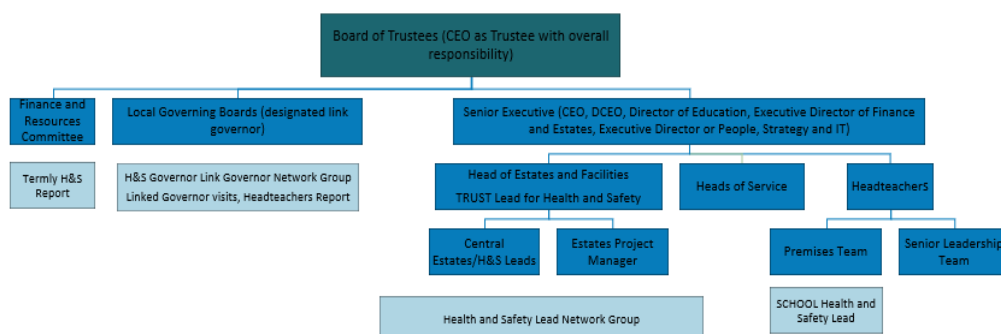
Board of Trustees (CEO as Trustee with overall responsibility)

Finance and Resources Committee

Termly H&S Report

Local Governing Boards (designated link governor)

H&S Governor Link Governor Network Group
Linked Governor visits, Headteachers Report

Senior Executive (CEO, DCEO, Director of Education, Executive Director of Finance and Estates, Executive Director or People, Strategy and IT)

Head of Estates and Facilities
TRUST Lead for Health and Safety

Central Estates/H&S Leads

Estates Project Manager

Health and Safety Lead Network Group

Heads of Service

HeadteacherS

Premises Team

SCHOOL Health and Safety Lead

Senior Leadership Team